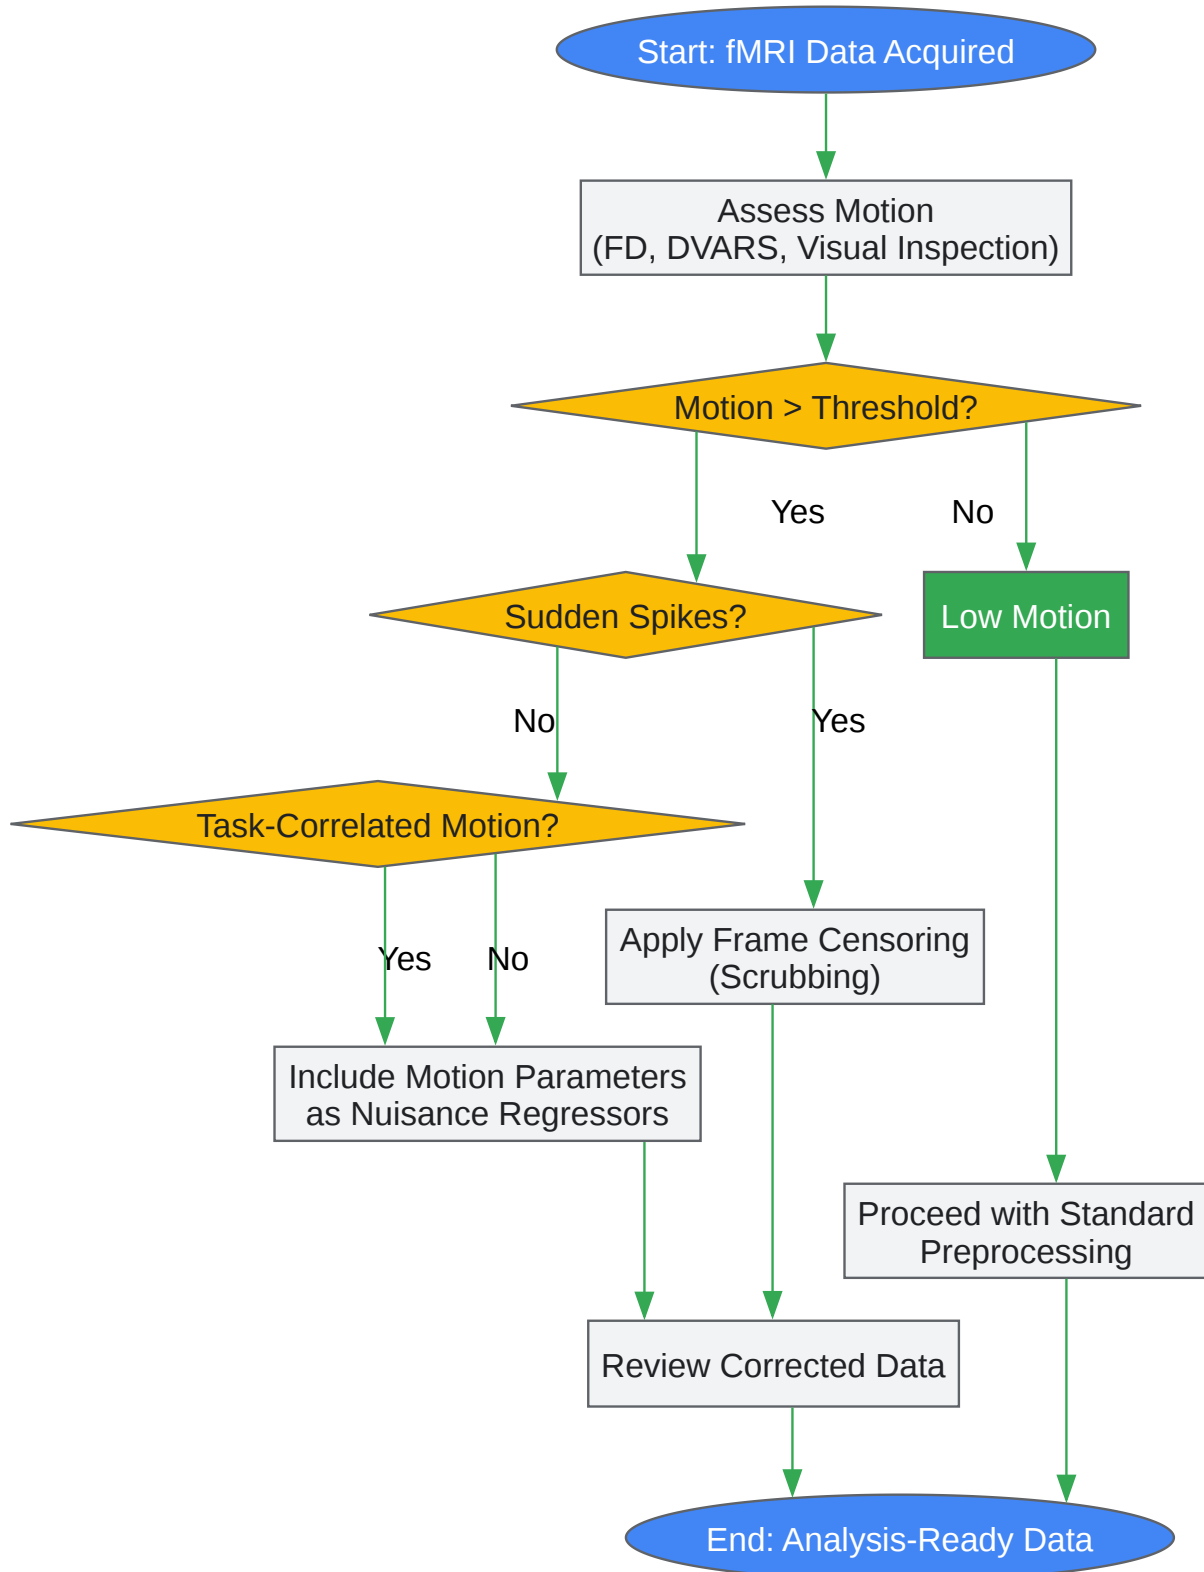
Start: fMRI Data Acquired

Assess Motion
(FD, DVARS, Visual Inspection)

Motion > Threshold?

Yes

No

Sudden Spikes?

Low Motion

No

Yes

Task-Correlated Motion?

Yes

No

Apply Frame Censoring
(Scrubbing)

Include Motion Parameters
as Nuisance Regressors

Proceed with Standard
Preprocessing

Review Corrected Data

End: Analysis-Ready Data